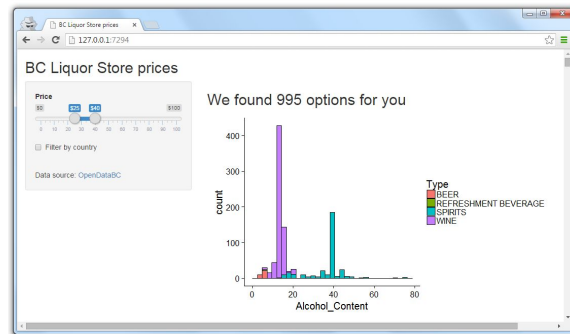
BC Liquor Store prices ×

127.0.0.1:7294

BC Liquor Store prices

Price

$0 $25 $40 $100

0 10 20 30 40 50 60 70 80 90 100

Filter by country

Data source: OpenDataBC

We found 995 options for you

400

300

200

100

0

count

0 20 40 60 80

Alcohol_Content

Type

BEER

REFRESHMENT BEVERAGE

SPIRITS

WINE